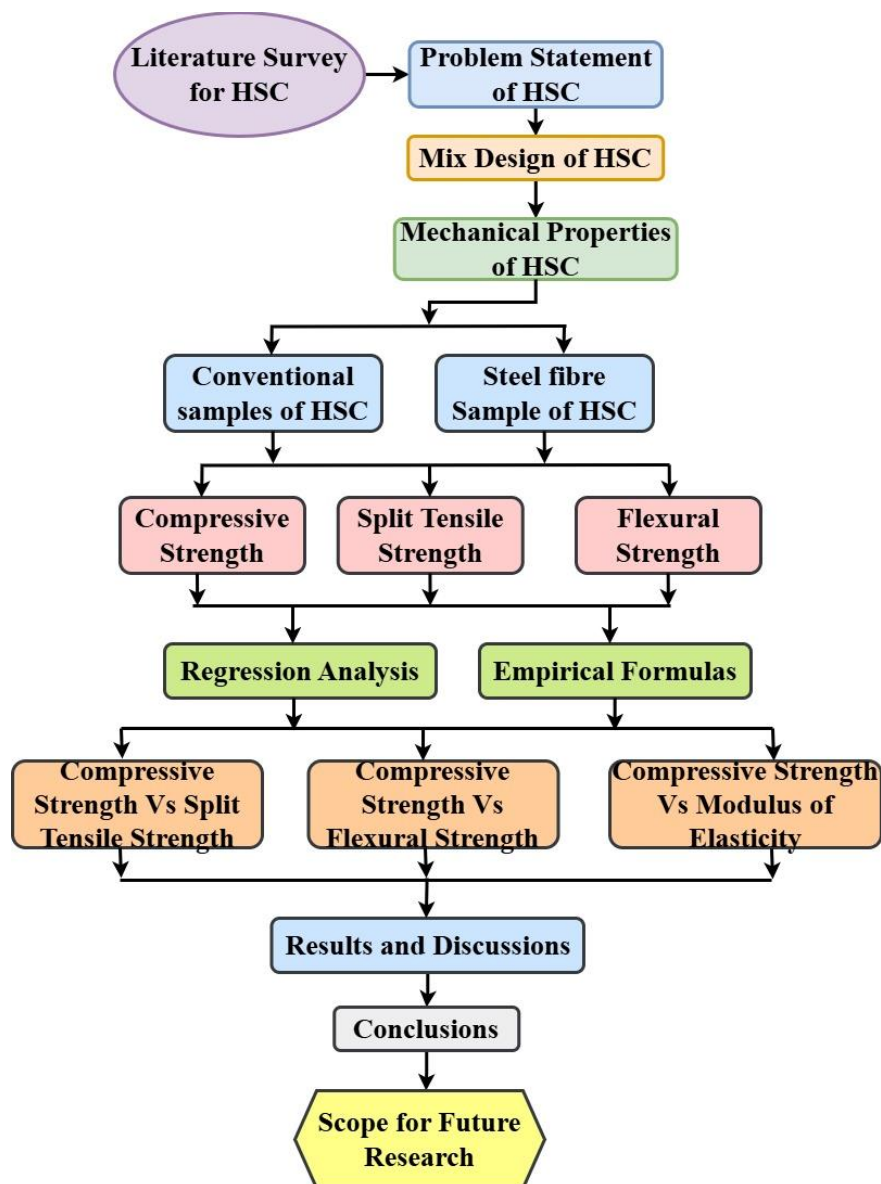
Literature Survey for HSC

Problem Statement of HSC

Mix Design of HSC

Mechanical Properties of HSC

Conventional samples of HSC

Steel fibre Sample of HSC

Compressive Strength

Split Tensile Strength

Flexural Strength

Regression Analysis

Empirical Formulas

Compressive Strength Vs Split Tensile Strength

Compressive Strength Vs Flexural Strength

Compressive Strength Vs Modulus of Elasticity

Results and Discussions

Conclusions

Scope for Future Research